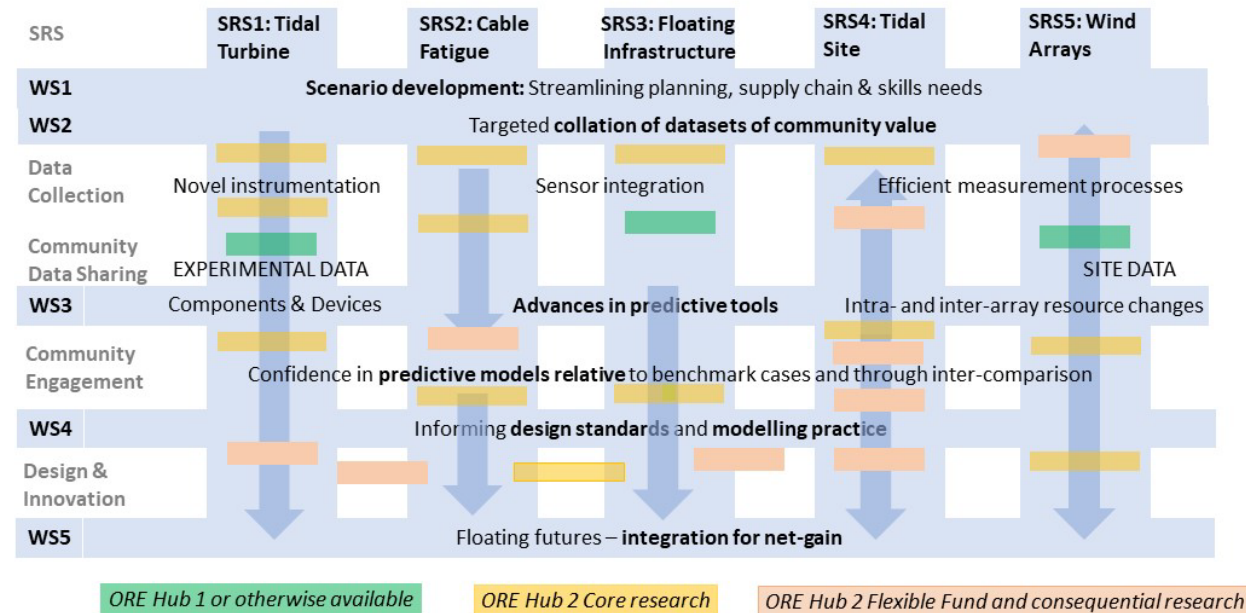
| SRS | SRS1: Tidal Turbine | SRS2: Cable Fatigue | SRS3: Floating Infrastructure | SRS4: Tidal Site | SRS5: Wind Arrays |
|---|---|---|---|---|---|

WS1 **Scenario development:** Streamlining planning, supply chain & skills needs

WS2 Targeted **collation of datasets of community value**

Data Collection

Novel instrumentation

Sensor integration

Efficient measurement processes

Community Data Sharing

EXPERIMENTAL DATA

SITE DATA

WS3 Components & Devices **Advances in predictive tools** Intra- and inter-array resource changes

Community Engagement

Confidence in **predictive models relative** to benchmark cases and through inter-comparison

WS4 Informing **design standards** and **modelling practice**

Design & Innovation

WS5 Floating futures – **integration for net-gain**

*ORE Hub 1 or otherwise available*

*ORE Hub 2 Core research*

*ORE Hub 2 Flexible Fund and consequential research*